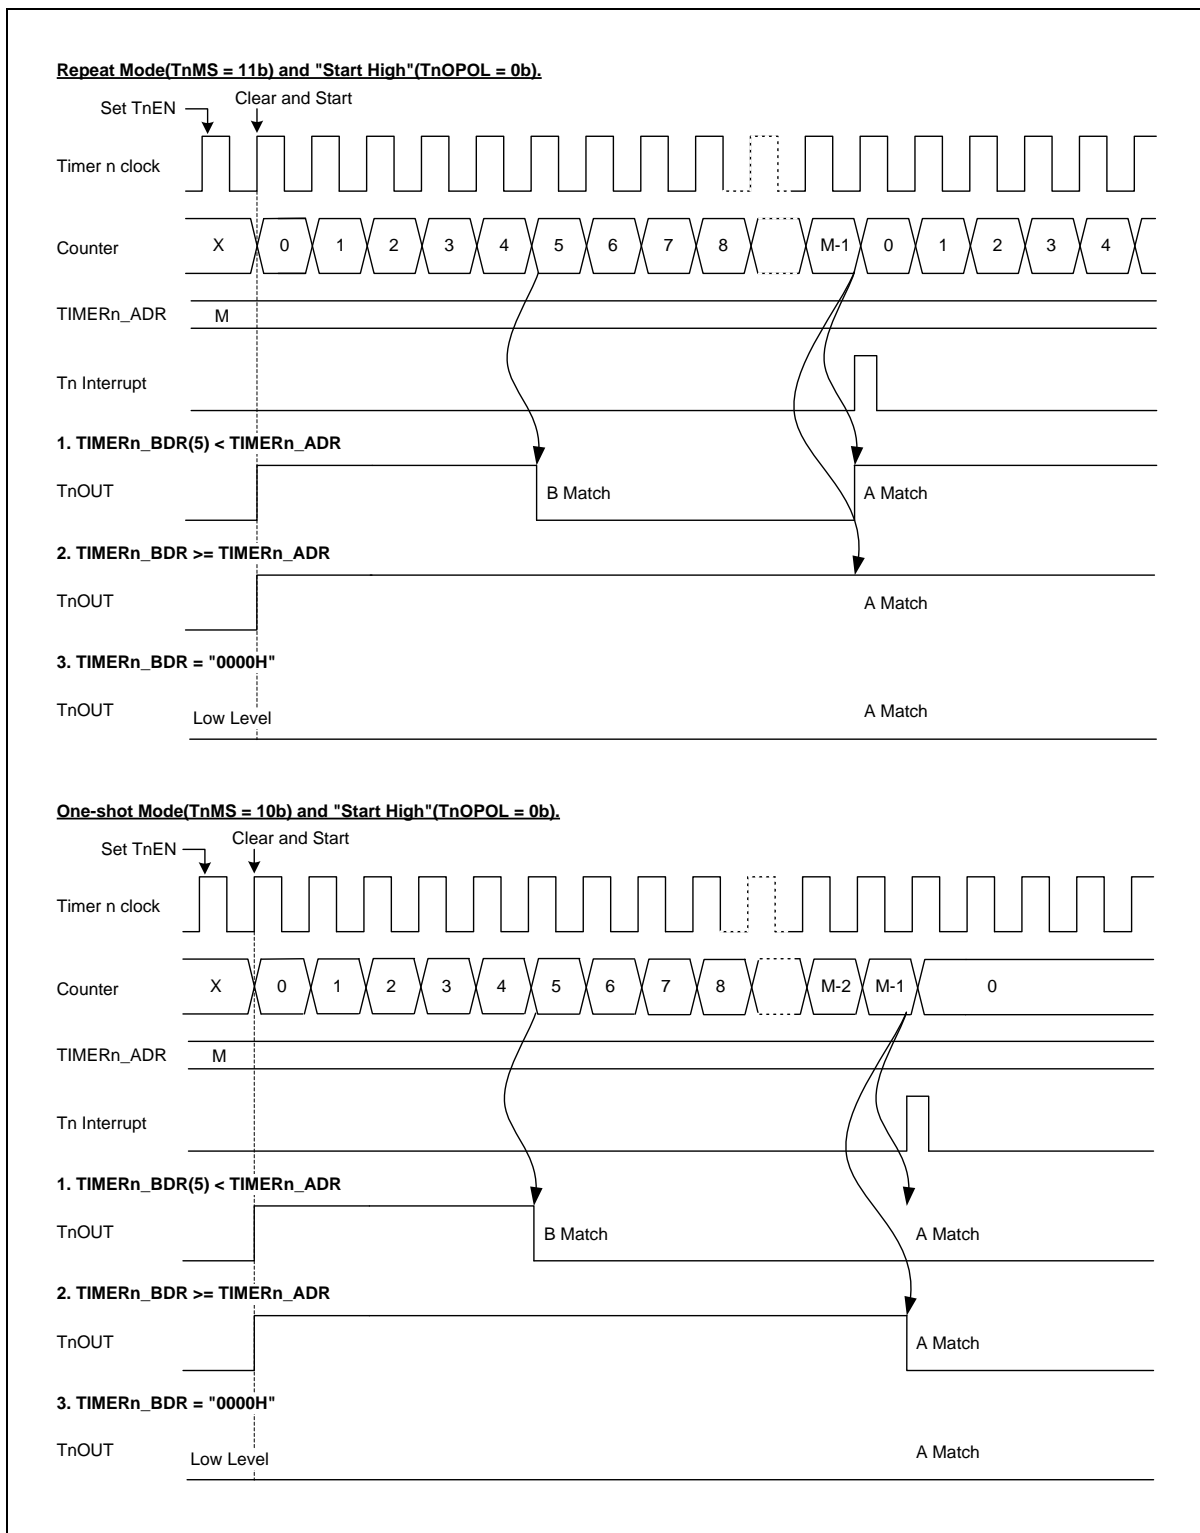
Repeat Mode(TnMS = 11b) and "Start High"(TnOPOL = 0b).

Set TnEN

Clear and Start

Timer n clock

Counter

X 0 1 2 3 4 5 6 7 8 M-1 0 1 2 3 4

TIMERn_ADR

M

Tn Interrupt

1. TIMERn_BDR(5) < TIMERn_ADR

TnOUT

B Match

A Match

2. TIMERn_BDR >= TIMERn_ADR

TnOUT

A Match

3. TIMERn_BDR = "0000H"

TnOUT

Low Level

A Match

One-shot Mode(TnMS = 10b) and "Start High"(TnOPOL = 0b).

Set TnEN

Clear and Start

Timer n clock

Counter

X 0 1 2 3 4 5 6 7 8 M-2 M-1 0

TIMERn_ADR

M

Tn Interrupt

1. TIMERn_BDR(5) < TIMERn_ADR

TnOUT

B Match

A Match

2. TIMERn_BDR >= TIMERn_ADR

TnOUT

A Match

3. TIMERn_BDR = "0000H"

TnOUT

Low Level

A Match